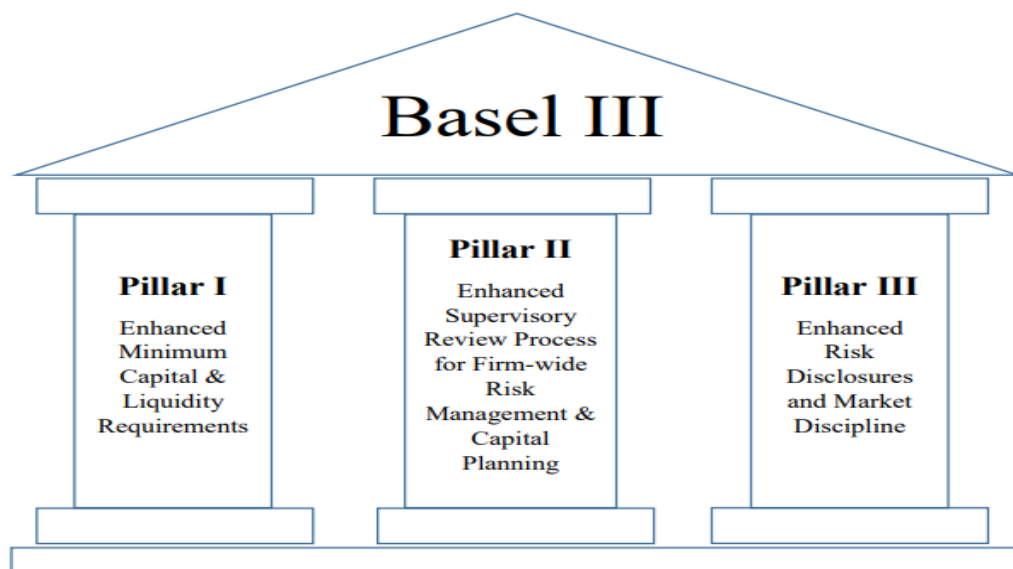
Basel III

Pillar I

Enhanced Minimum Capital & Liquidity Requirements

Pillar II

Enhanced Supervisory Review Process for Firm-wide Risk Management & Capital Planning

Pillar III

Enhanced Risk Disclosures and Market Discipline